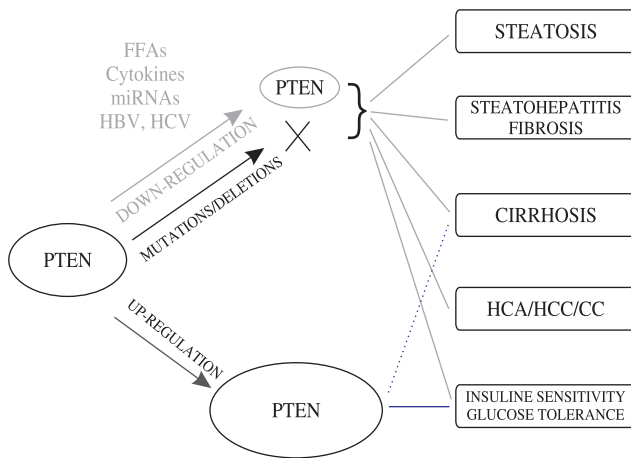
FFAs
Cytokines
miRNAs
HBV, HCV

PTEN

DOWN-REGULATION

MUTATIONS/DELETIONS

PTEN

UP-REGULATION

PTEN

STEATOSIS

STEATOHEPATITIS
FIBROSIS

CIRRHOSIS

HCA/HCC/CC

INSULINE SENSITIVITY
GLUCOSE TOLERANCE